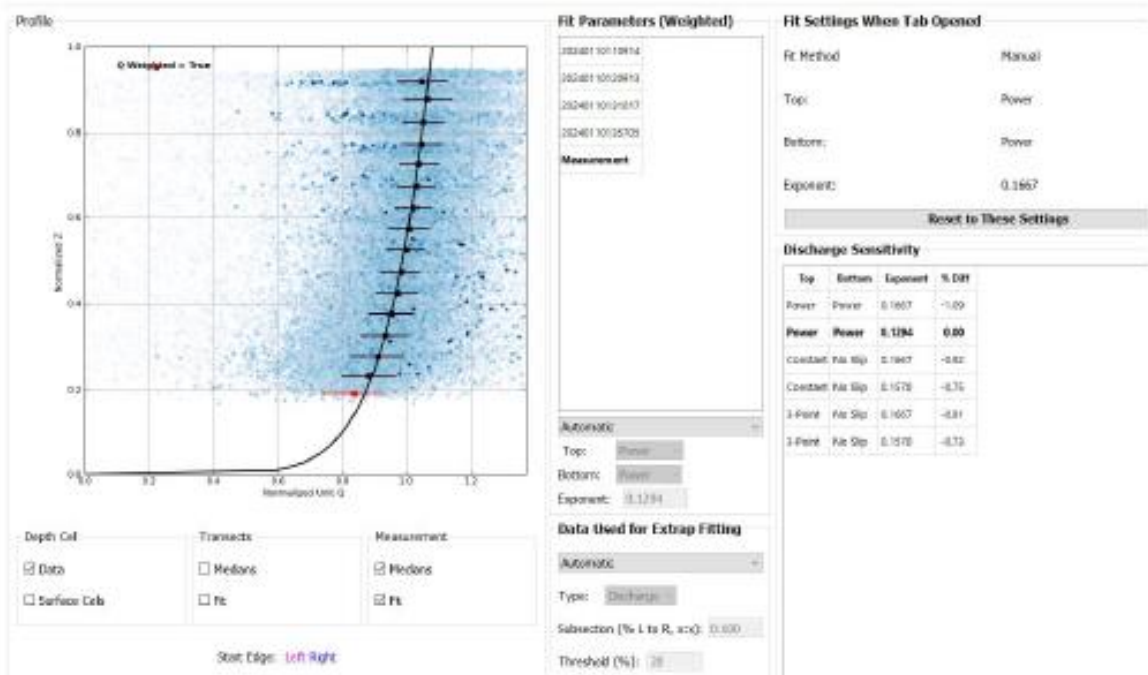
Profile

Q Weighted = True

1.0
0.8
0.6
0.4
0.2
0.0

Normalized Z

0.0
0.2
0.4
0.6
0.8
1.0
1.2

Normalized Unit Q

Depth Cell

☑ Data

☐ Surface Cells

Transects

☐ Medians

☐ Fit

Measurement

☑ Medians

☑ Fit

Start Edge: Left Right

Fit Parameters (Weighted)

20240110110914
20240110120910
20240110121017
20240110135705
Measurement

Automatic

Top: Power

Bottom: Power

Exponent: 0.1294

Data Used for Extrap Fitting

Automatic

Type: Discharge

Subsection (% L to R, x:x): 0:100

Threshold (%): 20

Fit Settings When Tab Opened

Fit Method Manual

Top: Power

Bottom: Power

Exponent: 0.1667

Reset to These Settings

Discharge Sensitivity

| Top | Bottom | Exponent | % Diff |
|---|---|---|---|
| Power | Power | 0.1667 | -1.09 |
| **Power** | **Power** | **0.1294** | **0.00** |
| Constant | No Slip | 0.1667 | -0.82 |
| Constant | No Slip | 0.1570 | -0.75 |
| 3-Point | No Slip | 0.1667 | -0.81 |
| 3-Point | No Slip | 0.1570 | -0.73 |